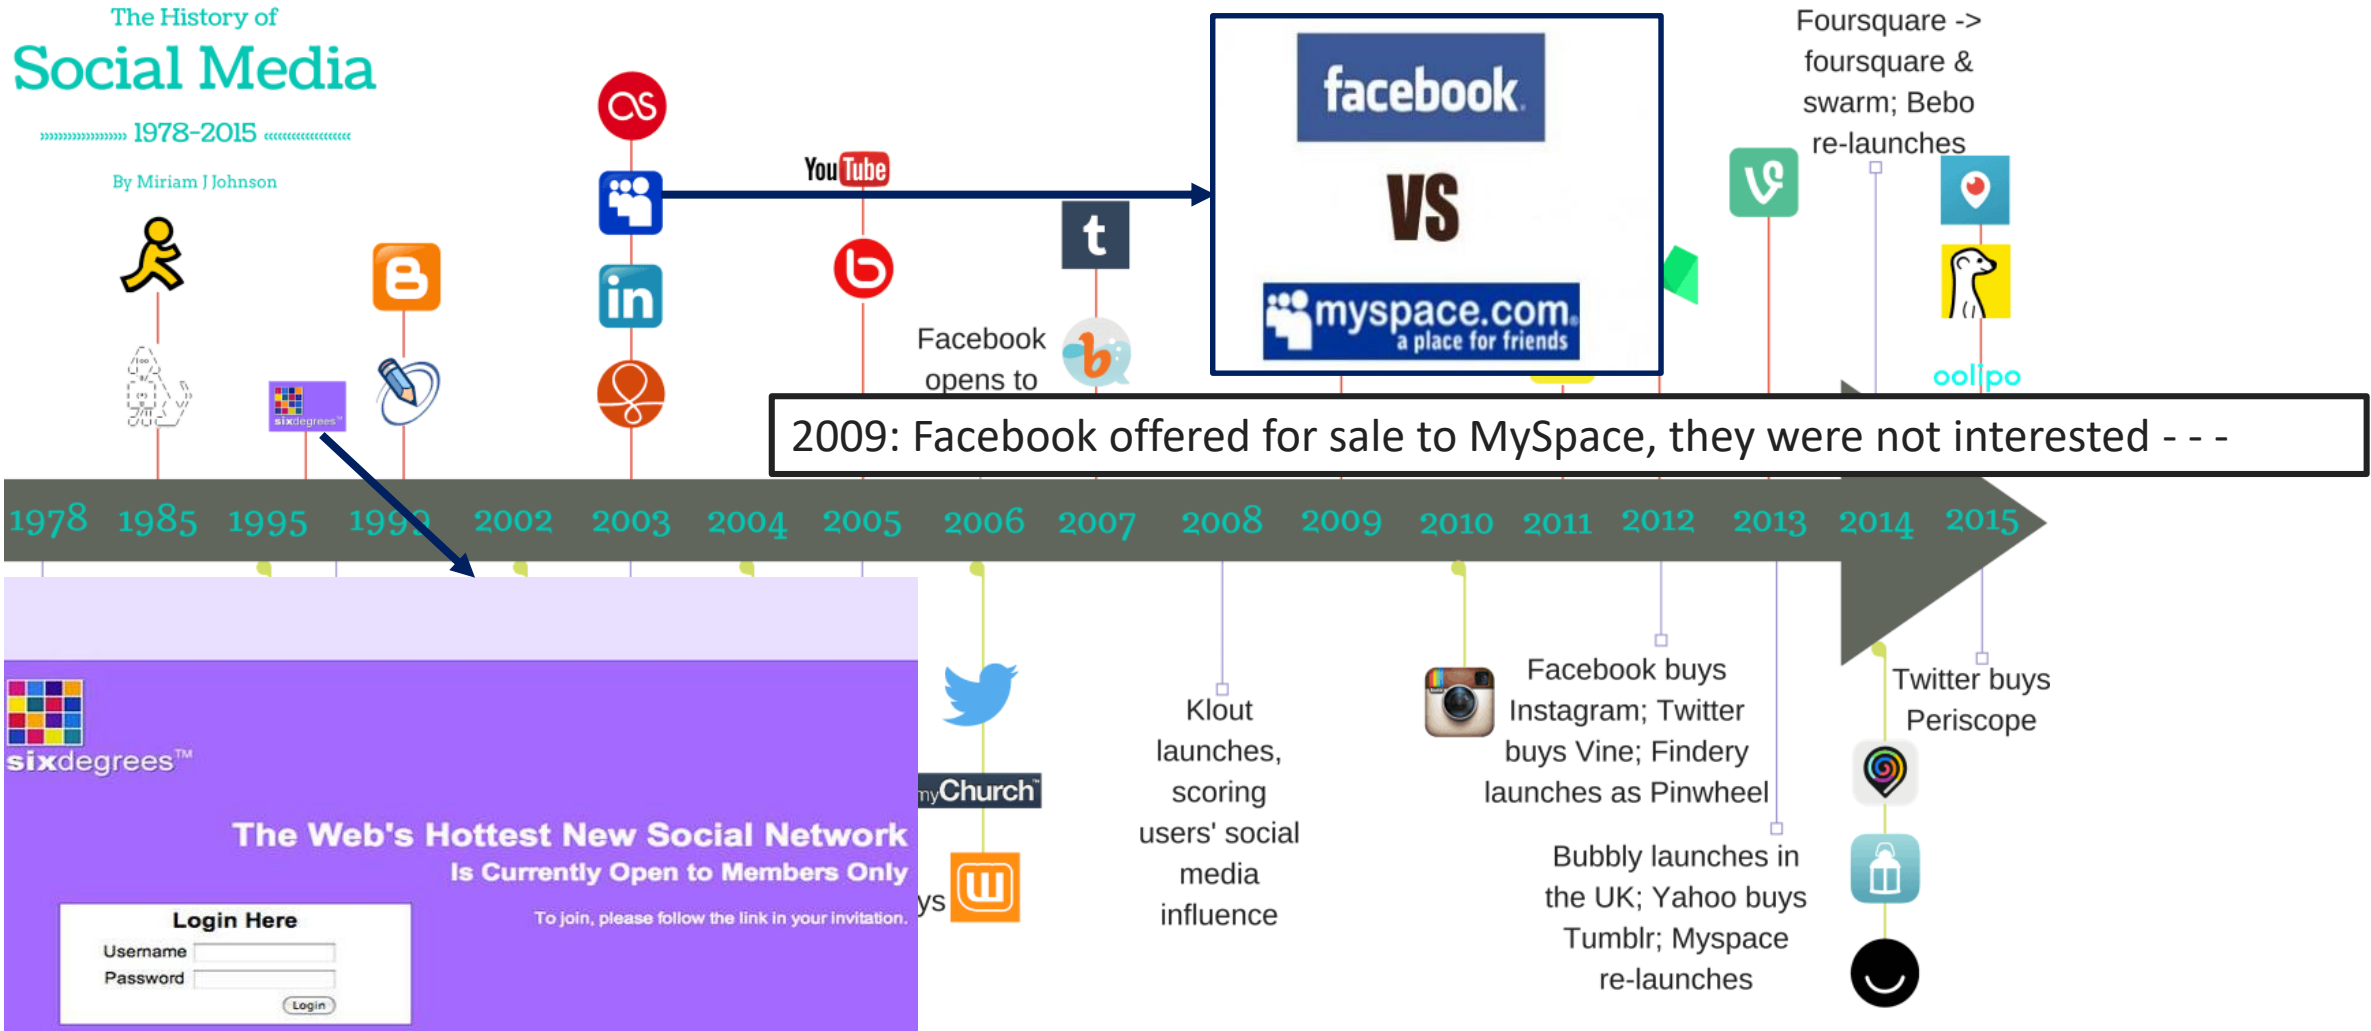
The History of
Social Media
1978-2015
By Miriam J Johnson

YouTube

Facebook opens to

facebook
VS
myspace.com a place for friends

Foursquare -> foursquare & swarm; Bebo re-launches

oolipo

2009: Facebook offered for sale to MySpace, they were not interested - - -

sixdegrees™

1978 1985 1995 1999 2002 2003 2004 2005 2006 2007 2008 2009 2010 2011 2012 2013 2014 2015

sixdegrees™
The Web's Hottest New Social Network
Is Currently Open to Members Only
To join, please follow the link in your invitation.
Login Here
Username
Password
Login

myChurch

ys

Klout launches, scoring users' social media influence

Facebook buys Instagram; Twitter buys Vine; Findery launches as Pinwheel

Bubbly launches in the UK; Yahoo buys Tumblr; Myspace re-launches

Twitter buys Periscope